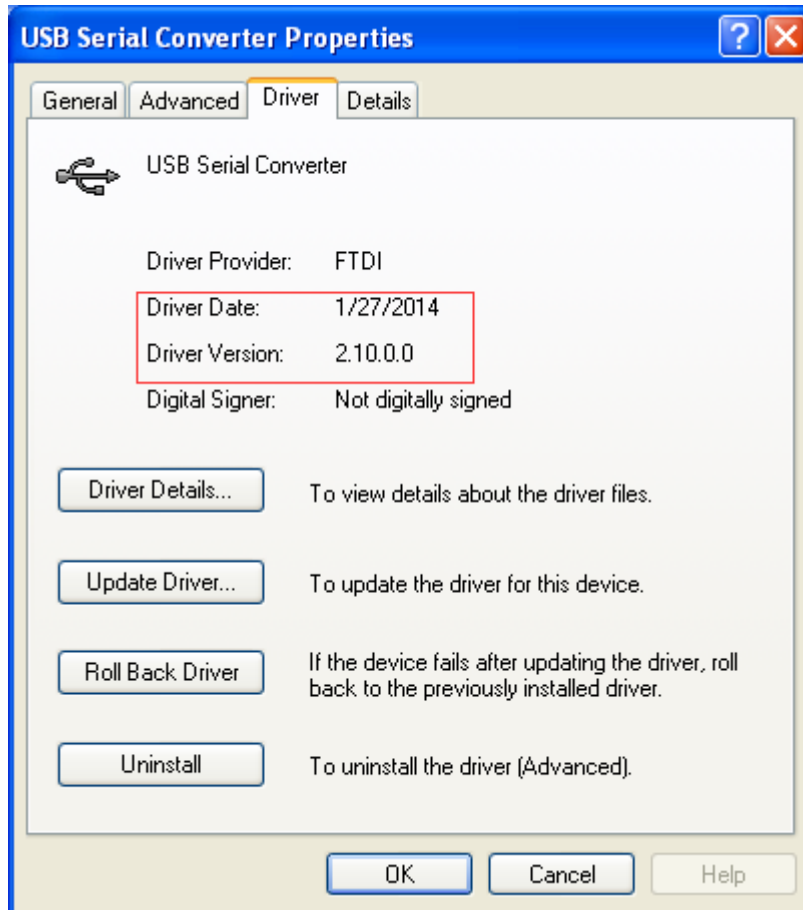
USB Serial Converter Properties

General Advanced Driver Details

USB Serial Converter

Driver Provider: FTDI

Driver Date: 1/27/2014

Driver Version: 2.10.0.0

Digital Signer: Not digitally signed

Driver Details... To view details about the driver files.

Update Driver... To update the driver for this device.

Roll Back Driver If the device fails after updating the driver, roll back to the previously installed driver.

Uninstall To uninstall the driver (Advanced).

OK Cancel Help